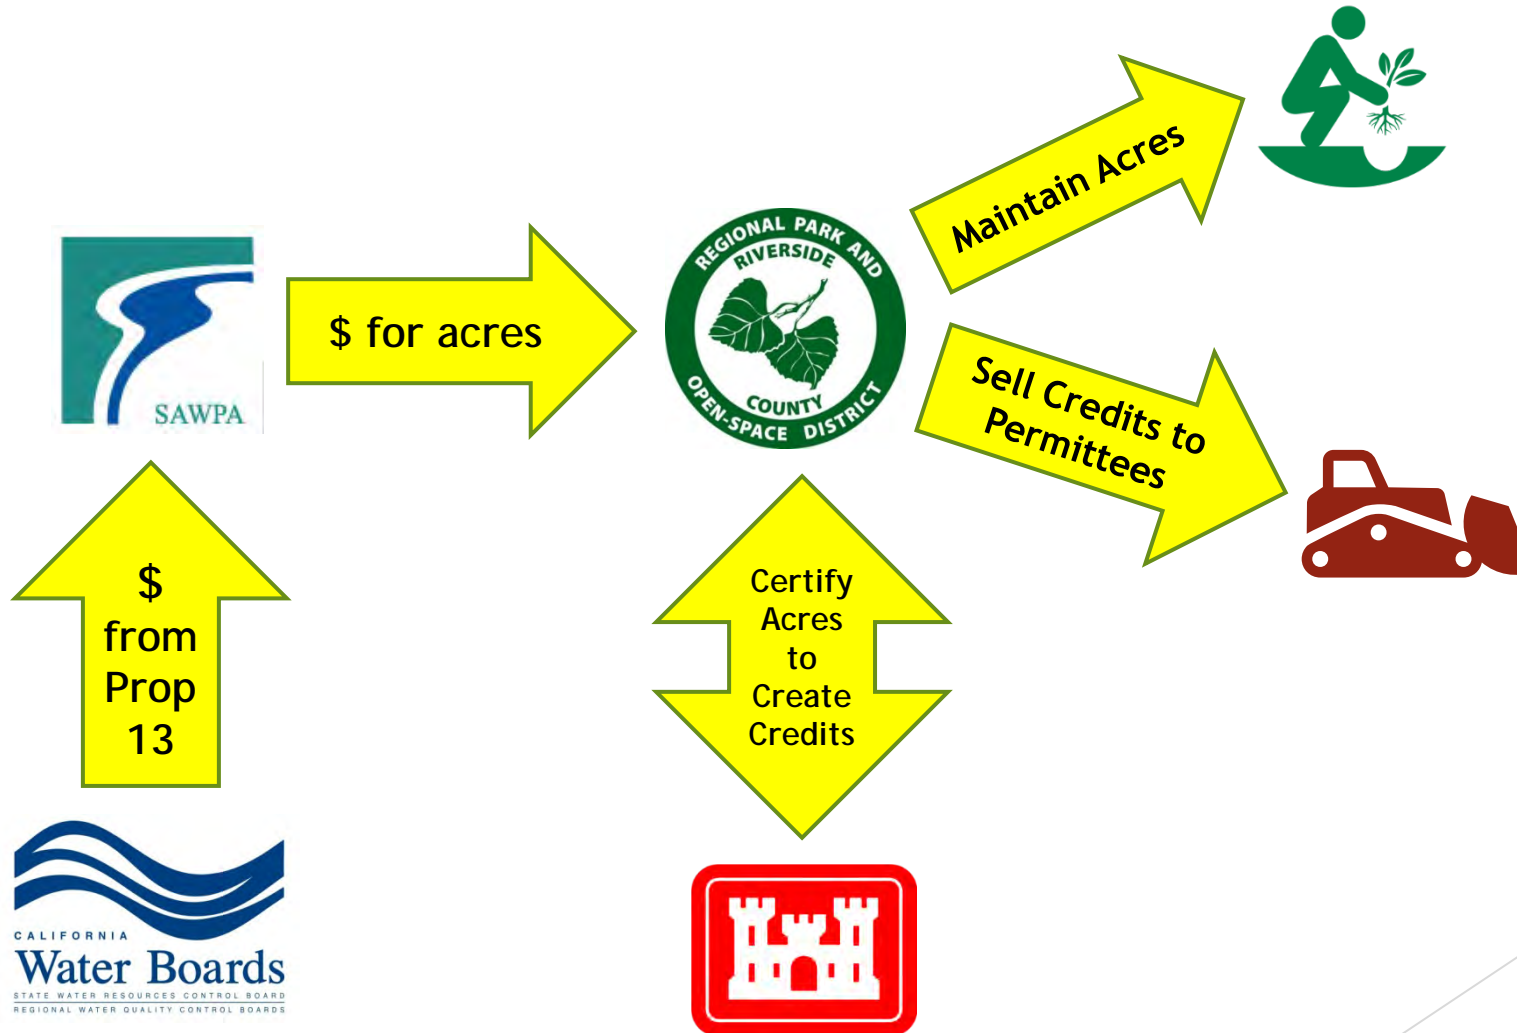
SAWPA

$ for acres

REGIONAL PARK AND RIVERSIDE COUNTY OPEN-SPACE DISTRICT

Maintain Acres

Sell Credits to Permittees

$ from Prop 13

Certify Acres to Create Credits

CALIFORNIA
Water Boards
STATE WATER RESOURCES CONTROL BOARD
REGIONAL WATER QUALITY CONTROL BOARDS